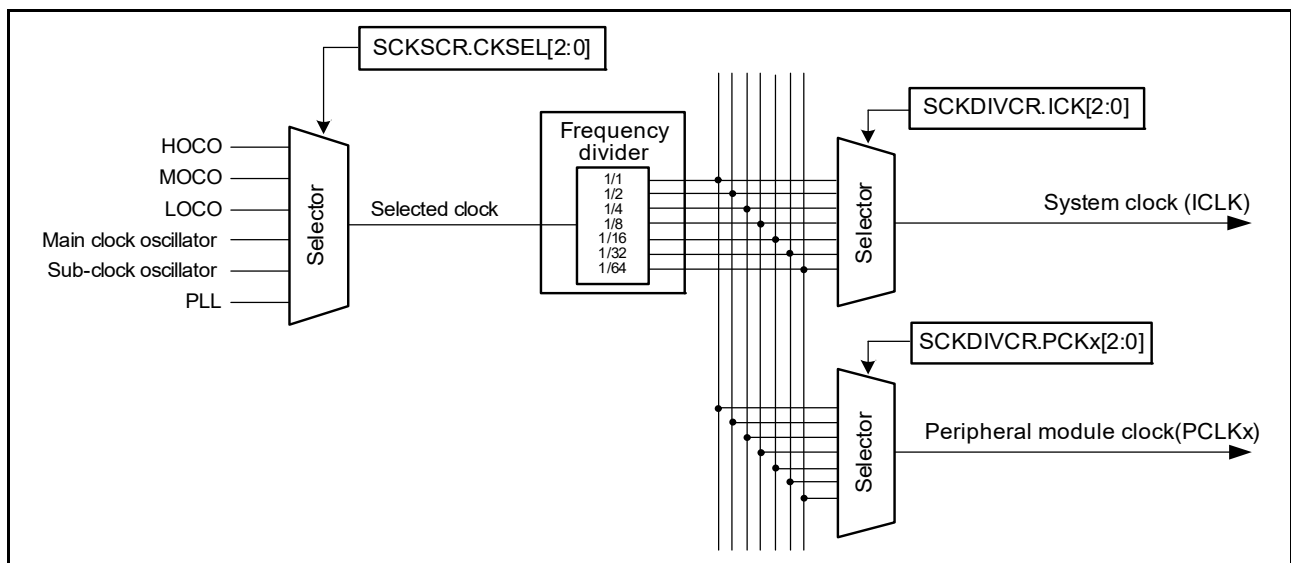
SCKSCR.CKSEL[2:0]

HOCO
MOCO
LOCO
Main clock oscillator
Sub-clock oscillator
PLL

Selector

Selected clock

Frequency divider
1/1
1/2
1/4
1/8
1/16
1/32
1/64

SCKDIVCR.ICK[2:0]

Selector

System clock (ICLK)

SCKDIVCR.PCKx[2:0]

Selector

Peripheral module clock(PCLKx)